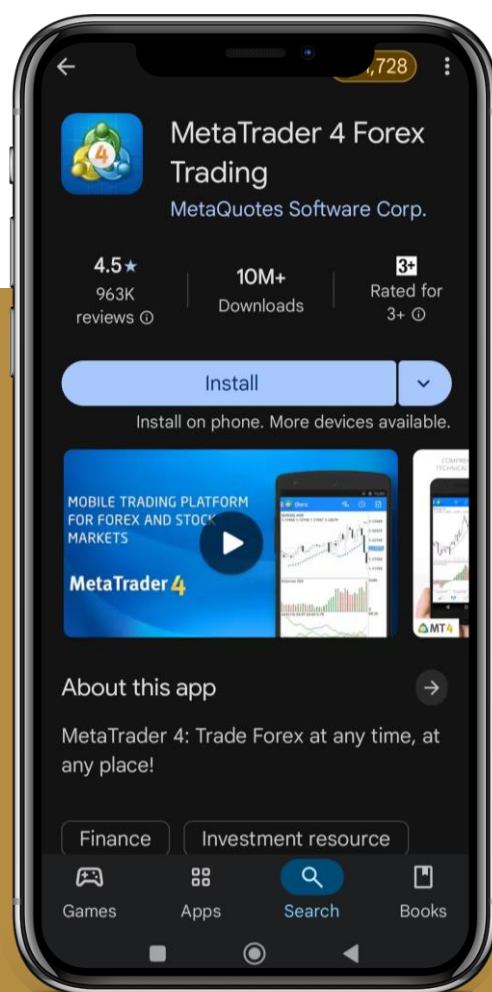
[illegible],728

MetaTrader 4 Forex Trading
MetaQuotes Software Corp.

4.5★
963K reviews ⓘ

10M+
Downloads

3+
Rated for 3+ ⓘ

Install

Install on phone. More devices available.

MOBILE TRADING PLATFORM FOR FOREX AND STOCK MARKETS
MetaTrader 4

COMP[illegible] TECHNICAL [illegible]

MT4

About this app

MetaTrader 4: Trade Forex at any time, at any place!

Finance
Investment resource

Games
Apps
Search
Books